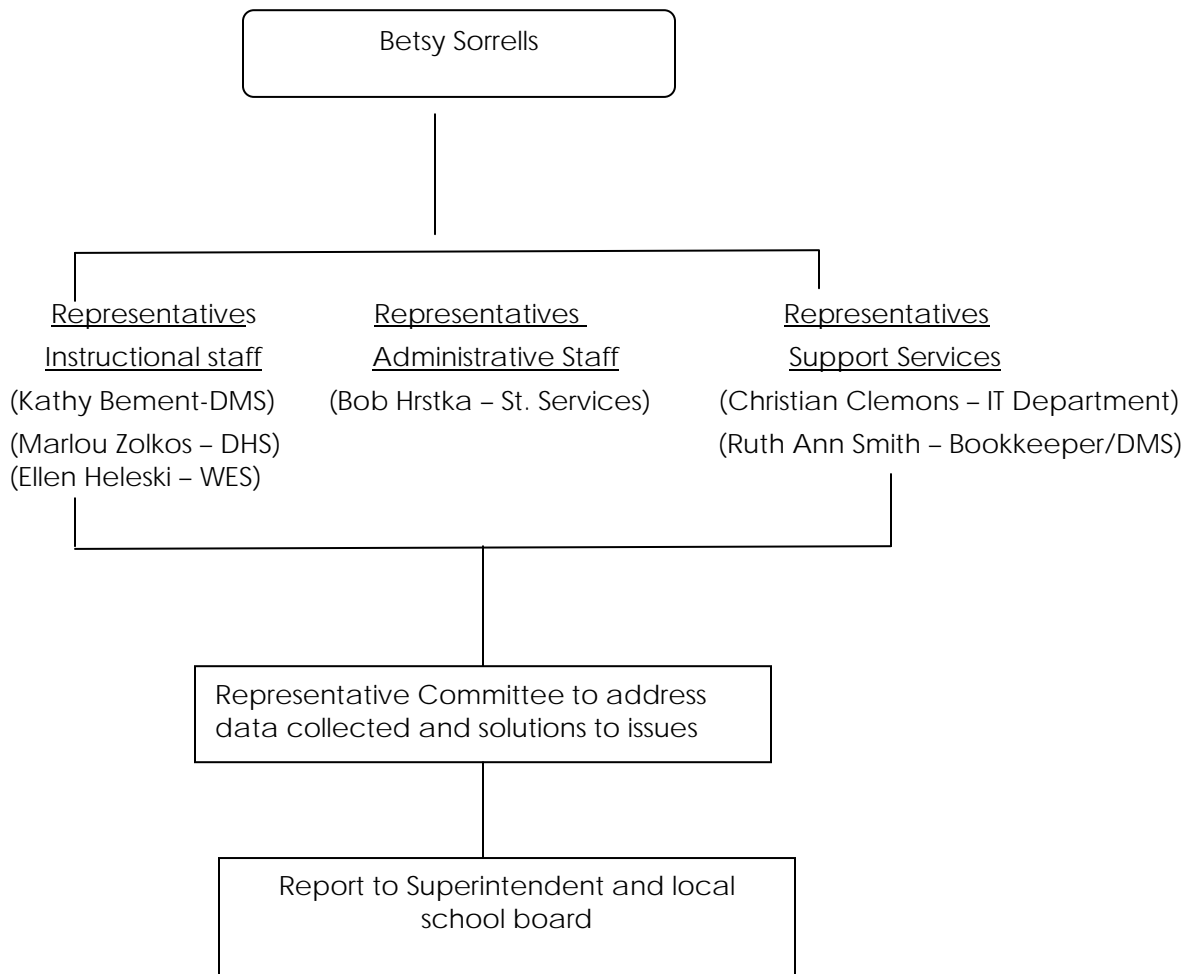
Betsy Sorrells

Representatives
Instructional staff
(Kathy Bement-DMS)
(Marlou Zolkos – DHS)
(Ellen Heleski – WES)

Representatives
Administrative Staff
(Bob Hrstka – St. Services)

Representatives
Support Services
(Christian Clemons – IT Department)
(Ruth Ann Smith – Bookkeeper/DMS)

Representative Committee to address data collected and solutions to issues

Report to Superintendent and local school board